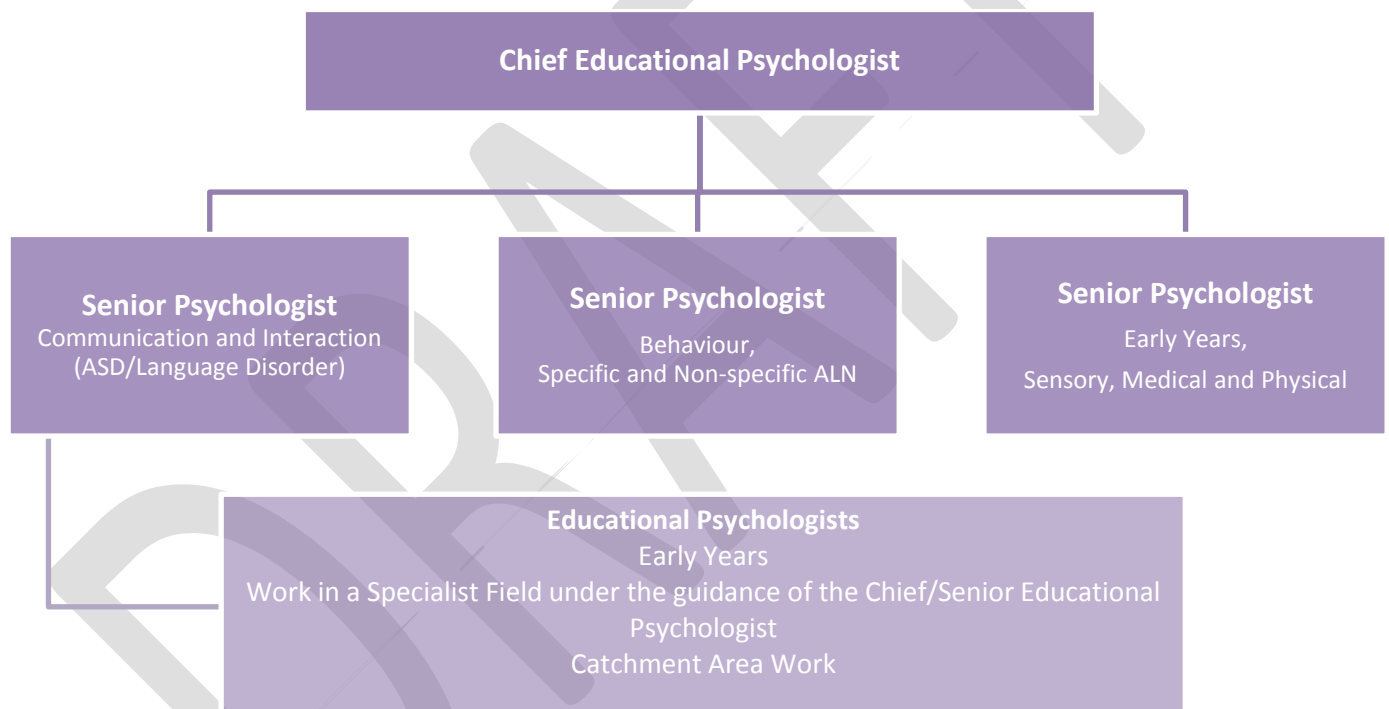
Chief Educational Psychologist

Senior Psychologist
Communication and Interaction
(ASD/Language Disorder)

Senior Psychologist
Behaviour,
Specific and Non-specific ALN

Senior Psychologist
Early Years,
Sensory, Medical and Physical

Educational Psychologists
Early Years
Work in a Specialist Field under the guidance of the Chief/Senior Educational Psychologist
Catchment Area Work

DRAFT